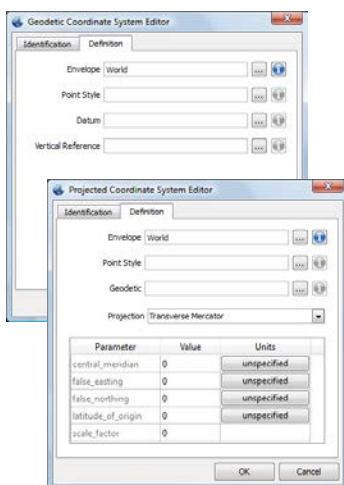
Geodetic Coordinate System Editor

Identification Definition

Envelope World ...

Point Style ...

Datum ...

Vertical Reference ...

Projected Coordinate System Editor

Identification Definition

Envelope World ...

Point Style ...

Geodetic ...

Projection Transverse Mercator

| Parameter | Value | Units |
|---|---|---|
| central_meridian | 0 | unspecified |
| false_easting | 0 | unspecified |
| false_northing | 0 | unspecified |
| latitude_of_origin | 0 | unspecified |
| scale_factor | 0 | |

OK Cancel